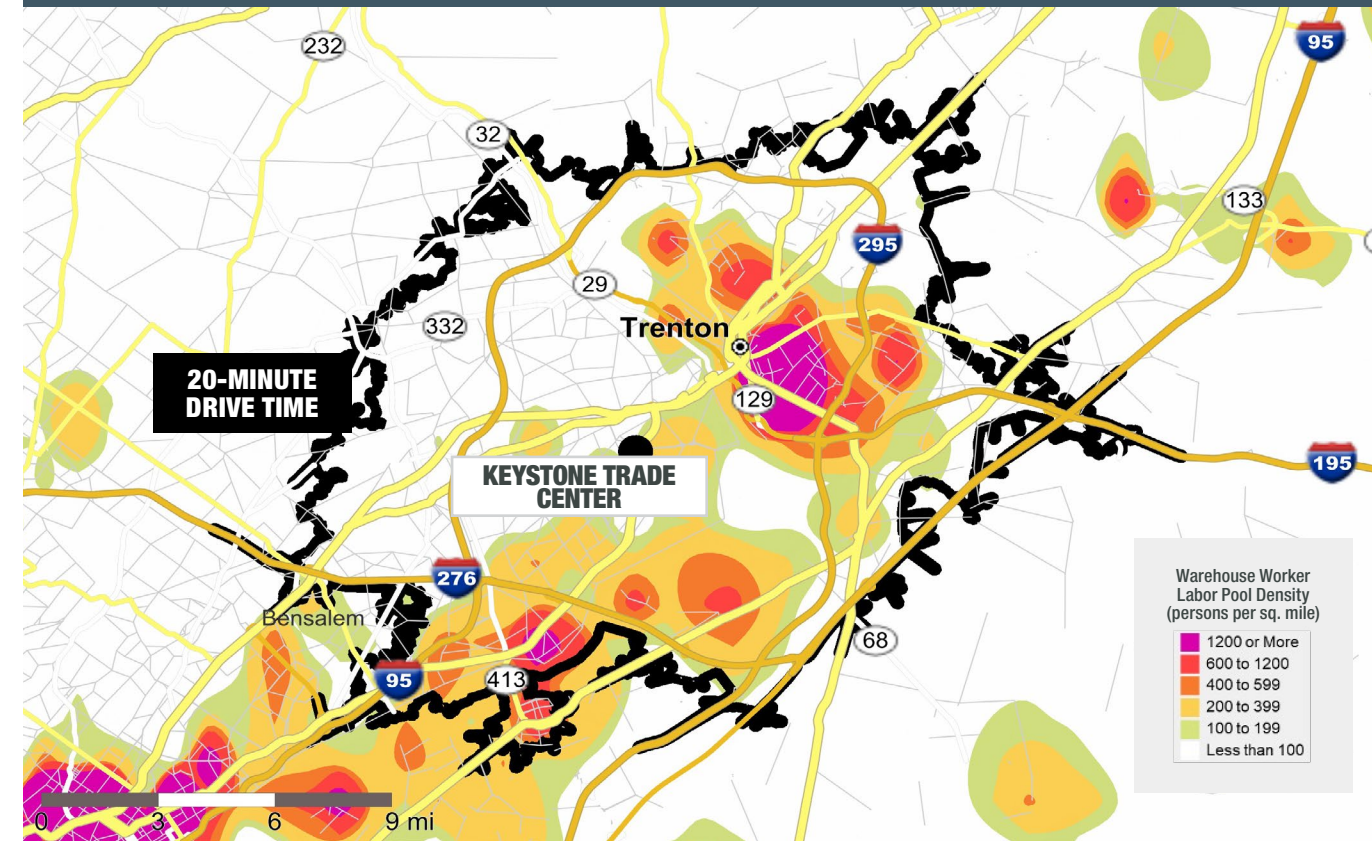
232

95

32

133

295

29

332

Trenton

20-MINUTE DRIVE TIME

129

195

KEYSTONE TRADE CENTER

276

Bensalem

68

95

413

Warehouse Worker Labor Pool Density (persons per sq. mile)

| |
|---|
| 1200 or More |
| 600 to 1200 |
| 400 to 599 |
| 200 to 399 |
| 100 to 199 |
| Less than 100 |

0 3 6 9 mi